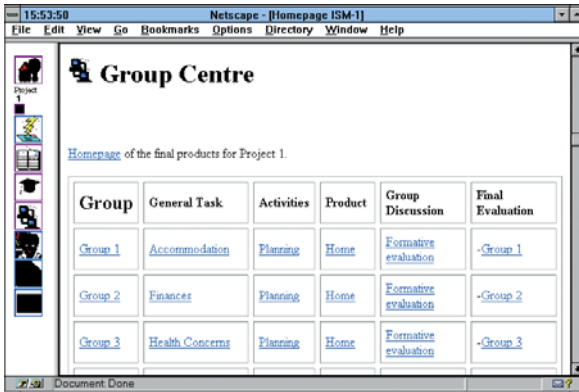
15:53:50 Netscape - [Homepage ISM-1]

File Edit View Go Bookmarks Options Directory Window Help

Project 1

Group Centre

Homepage of the final products for Project 1.

| Group | General Task | Activities | Product | Group Discussion | Final Evaluation |
|---|---|---|---|---|---|
| Group 1 | Accommodation | Planning | Home | Formative evaluation | -Group 1 |
| Group 2 | Finances | Planning | Home | Formative evaluation | -Group 2 |
| Group 3 | Health Concerns | Planning | Home | Formative evaluation | -Group 3 |

Document: Done